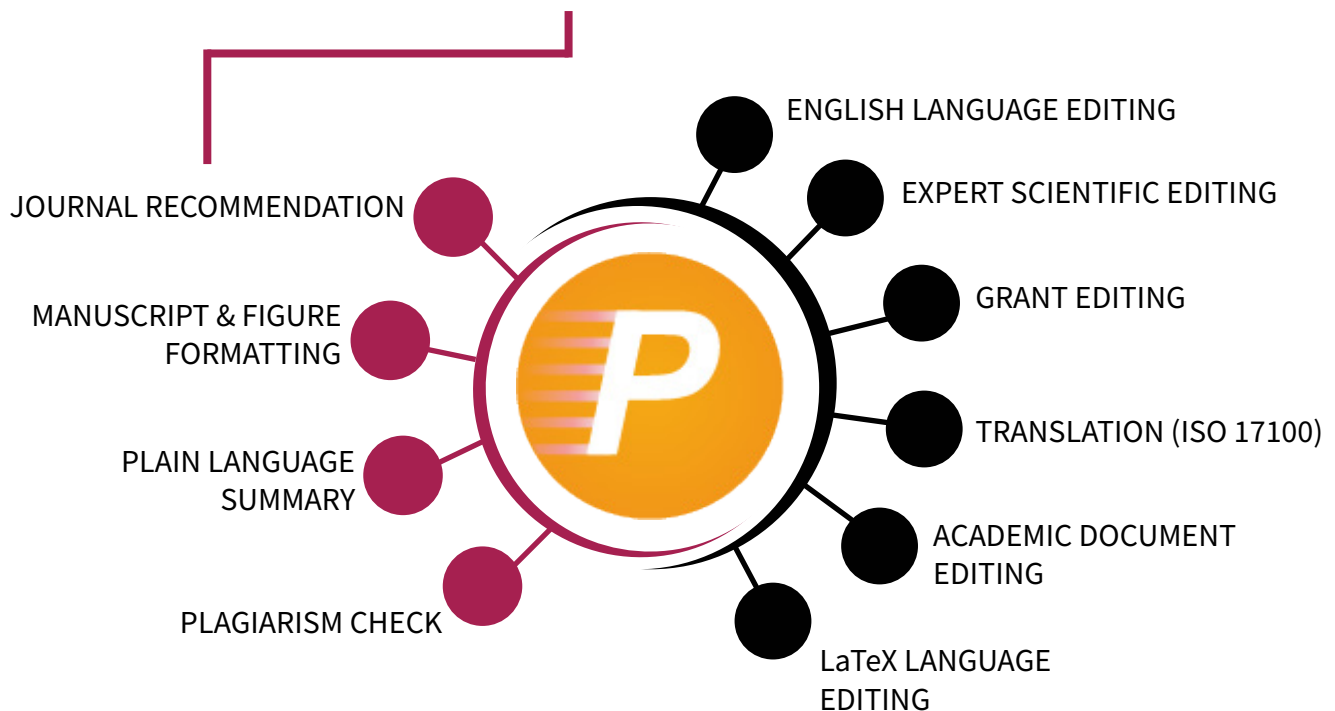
ENGLISH LANGUAGE EDITING

EXPERT SCIENTIFIC EDITING

GRANT EDITING

TRANSLATION (ISO 17100)

ACADEMIC DOCUMENT EDITING

LaTeX LANGUAGE EDITING

JOURNAL RECOMMENDATION

MANUSCRIPT & FIGURE FORMATTING

PLAIN LANGUAGE SUMMARY

PLAGIARISM CHECK

P